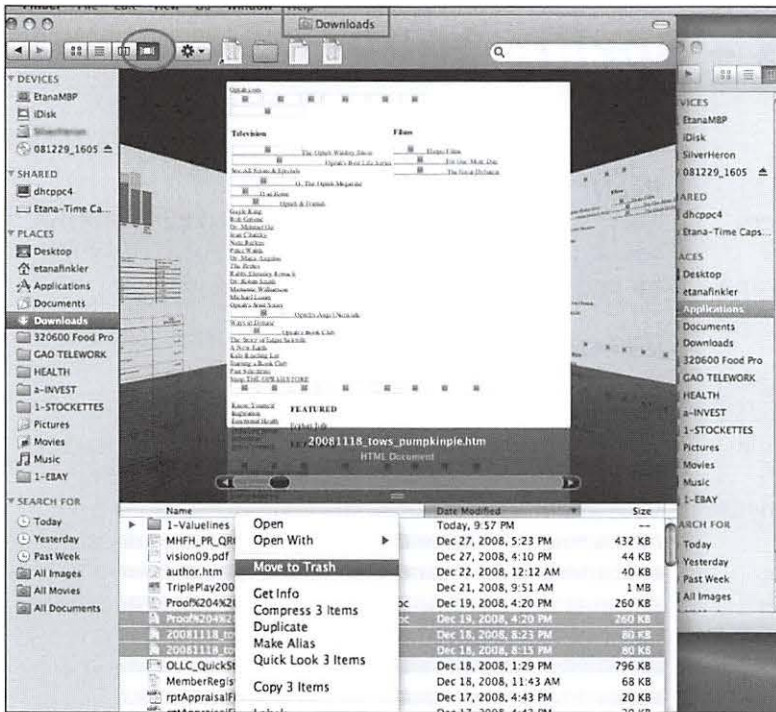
Downloads

DEVICES
EtanaMBP
iDisk
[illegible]
081229_1605
SHARED
dhcppc4
Etana-Time Ca...
PLACES
Desktop
etanafinkler
Applications
Documents
Downloads
320600 Food Pro
GAO TELEWORK
HEALTH
a-INVEST
1-STOCKETTES
Pictures
Movies
Music
1-EBAY
SEARCH FOR
Today
Yesterday
Past Week
All Images
All Movies
All Documents

Television
Film
FEATURED

20081118_tows_pumpkinpie.htm
HTML Document

| Name | Date Modified | Size |
|---|---|---|
| 1-Valuelines | Today, 9:57 PM | -- |
| MHFH_PR_QR | Dec 27, 2008, 5:23 PM | 432 KB |
| vision09.pdf | Dec 27, 2008, 4:10 PM | 44 KB |
| author.htm | Dec 22, 2008, 12:12 AM | 40 KB |
| TriplePlay200 | Dec 21, 2008, 9:51 AM | 1 MB |
| Proof%204%2 | Dec 19, 2008, 4:20 PM | 260 KB |
| Proof%204%2 | Dec 19, 2008, 4:20 PM | 260 KB |
| 20081118_to | Dec 18, 2008, 8:23 PM | 80 KB |
| 20081118_to | Dec 18, 2008, 8:15 PM | 80 KB |
| OLLC_QuickSt | Dec 18, 2008, 1:29 PM | 796 KB |
| MemberRegis | Dec 18, 2008, 11:43 AM | 68 KB |
| rptAppraisalF | Dec 17, 2008, 4:43 PM | 20 KB |

Open
Open With
Move to Trash
Get Info
Compress 3 Items
Duplicate
Make Alias
Quick Look 3 Items
Copy 3 Items

VICES
EtanaMBP
iDisk
SilverHeron
081229_1605
ARED
dhcppc4
Etana-Time Caps...
ACES
Desktop
etanafinkler
Applications
Documents
Downloads
320600 Food Pro
GAO TELEWORK
HEALTH
a-INVEST
1-STOCKETTES
Pictures
Movies
Music
1-EBAY
ARCH FOR
Today
Yesterday
Past Week
All Images